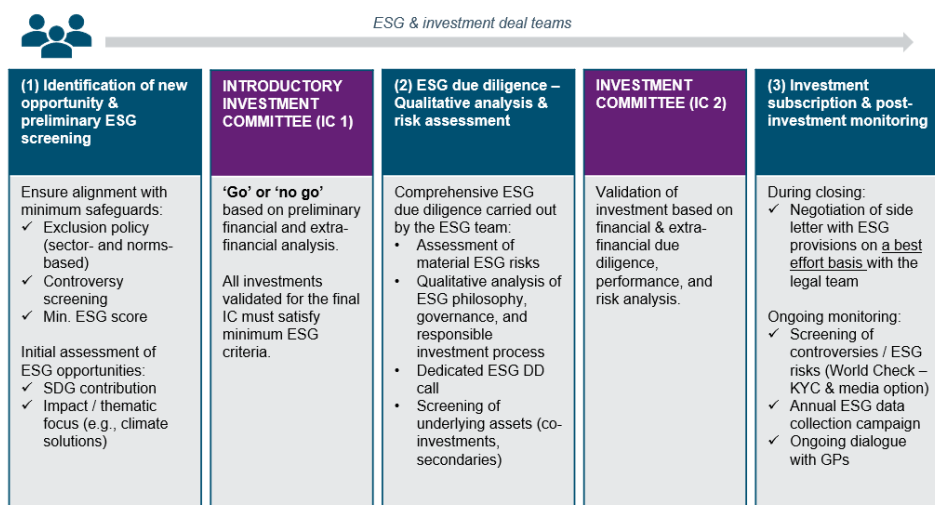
ESG & investment deal teams

(1) Identification of new opportunity & preliminary ESG screening

Ensure alignment with minimum safeguards:
✓ Exclusion policy (sector- and norms-based)
✓ Controversy screening
✓ Min. ESG score

Initial assessment of ESG opportunities:
✓ SDG contribution
✓ Impact / thematic focus (e.g., climate solutions)

INTRODUCTORY INVESTMENT COMMITTEE (IC 1)

'Go' or 'no go' based on preliminary financial and extra-financial analysis.

All investments validated for the final IC must satisfy minimum ESG criteria.

(2) ESG due diligence – Qualitative analysis & risk assessment

Comprehensive ESG due diligence carried out by the ESG team:
• Assessment of material ESG risks
• Qualitative analysis of ESG philosophy, governance, and responsible investment process
• Dedicated ESG DD call
• Screening of underlying assets (co-investments, secondaries)

INVESTMENT COMMITTEE (IC 2)

Validation of investment based on financial & extra-financial due diligence, performance, and risk analysis.

(3) Investment subscription & post-investment monitoring

During closing:
✓ Negotiation of side letter with ESG provisions on a best effort basis with the legal team

Ongoing monitoring:
✓ Screening of controversies / ESG risks (World Check – KYC & media option)
✓ Annual ESG data collection campaign
✓ Ongoing dialogue with GPs